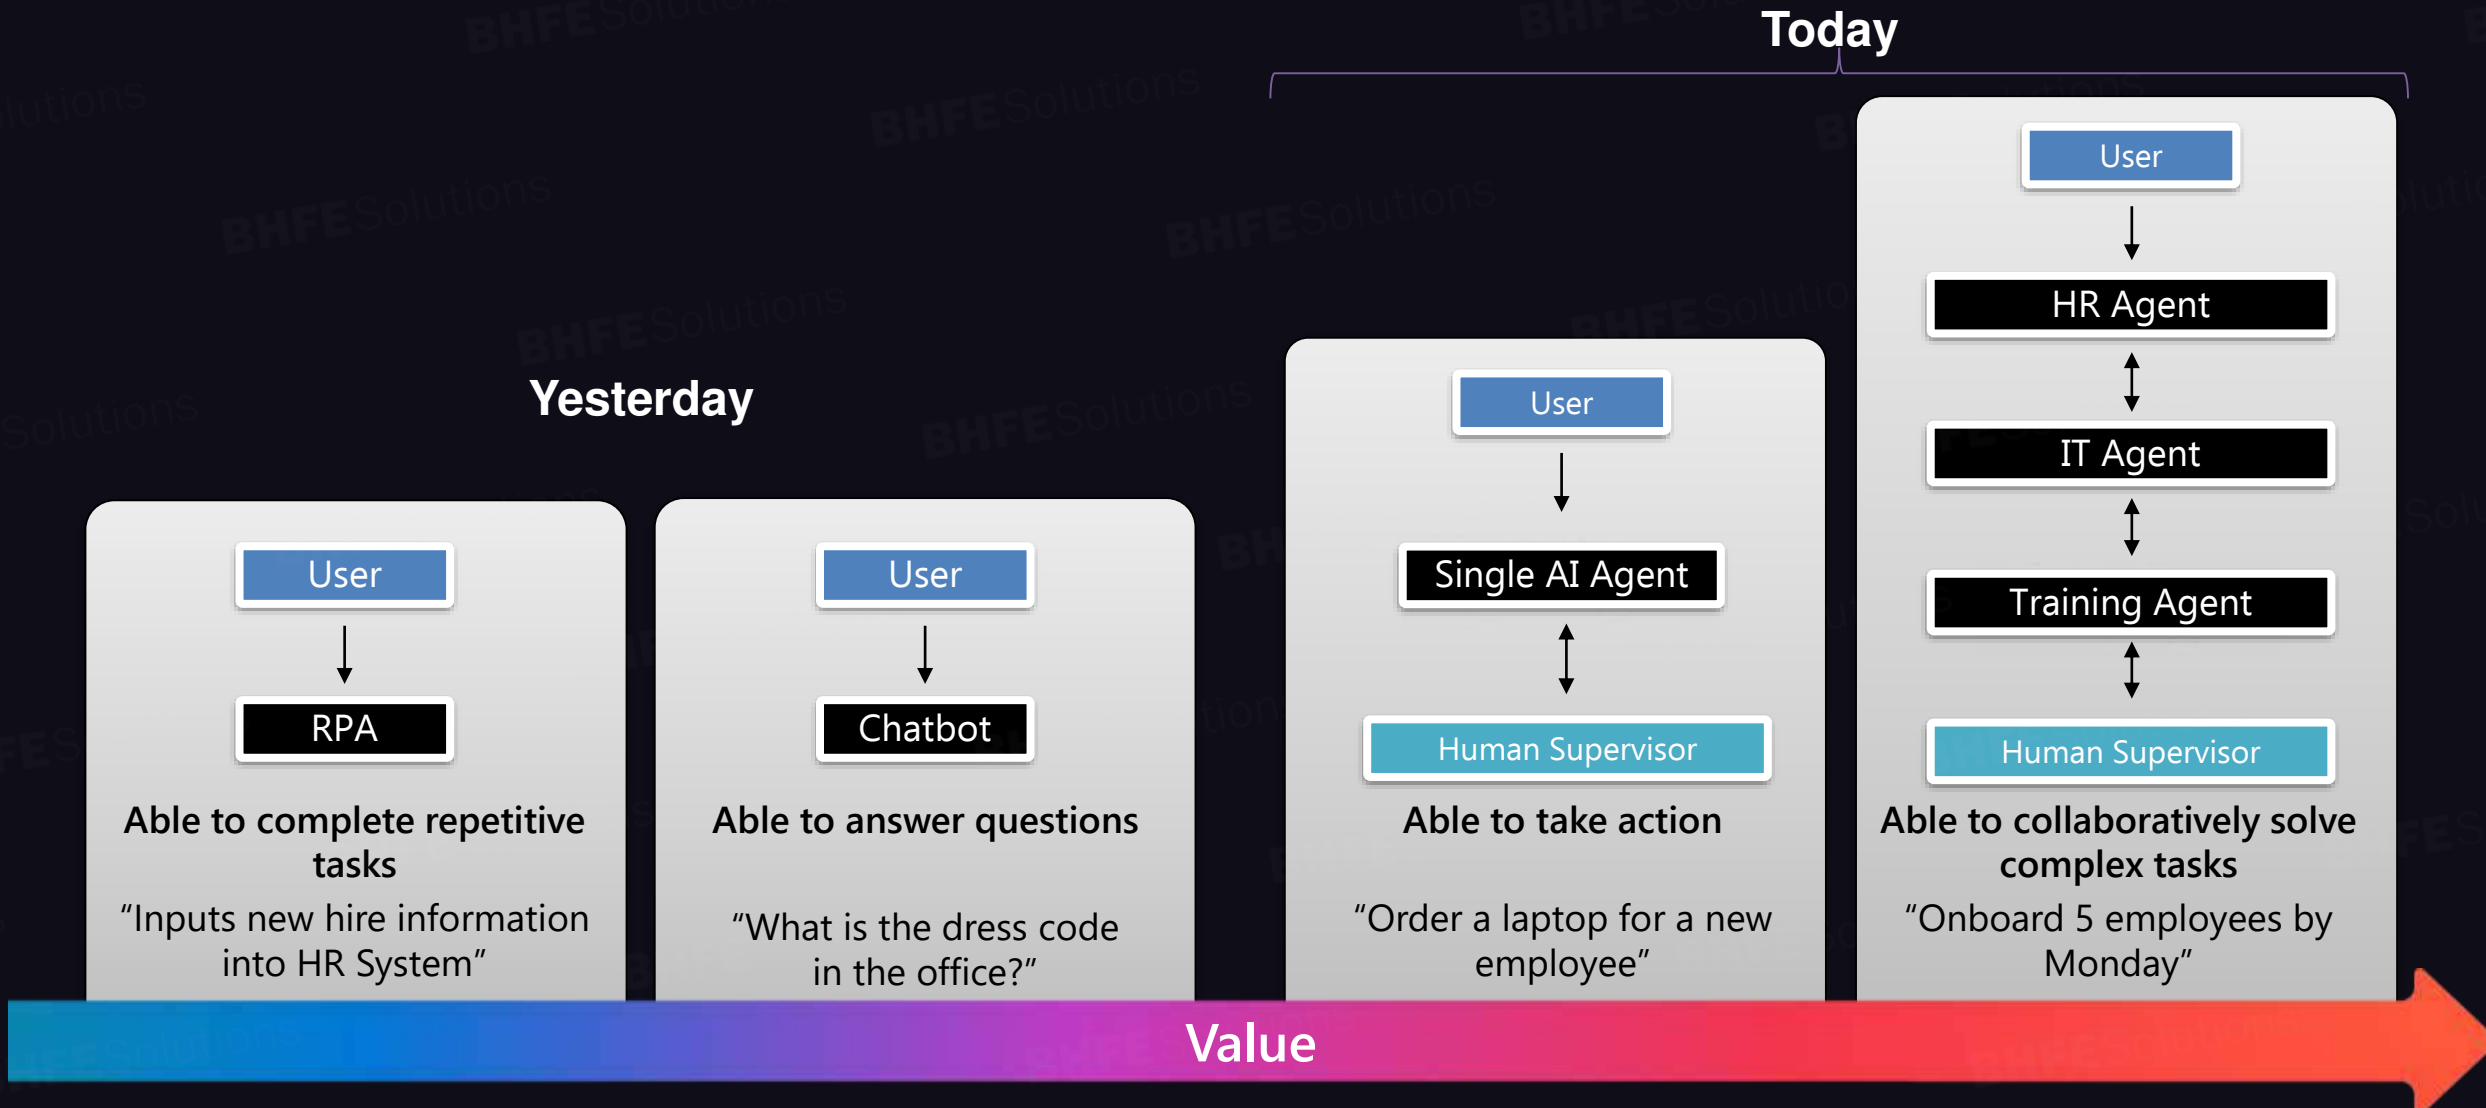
Today

Yesterday

User

RPA

Able to complete repetitive tasks

“Inputs new hire information into HR System”

User

Chatbot

Able to answer questions

“What is the dress code in the office?”

User

Single AI Agent

Human Supervisor

Able to take action

“Order a laptop for a new employee”

User

HR Agent

IT Agent

Training Agent

Human Supervisor

Able to collaboratively solve complex tasks

“Onboard 5 employees by Monday”

Value

BHFESolutions